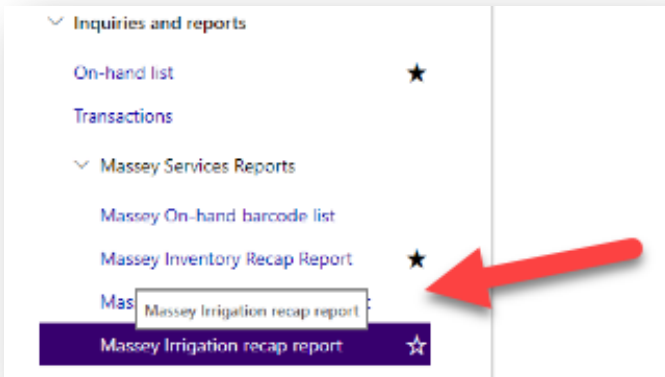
Inquiries and reports

On-hand list

Transactions

Massey Services Reports

Massey On-hand barcode list

Massey Inventory Recap Report

Mas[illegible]

Massey Irrigation recap report

Massey Irrigation recap report